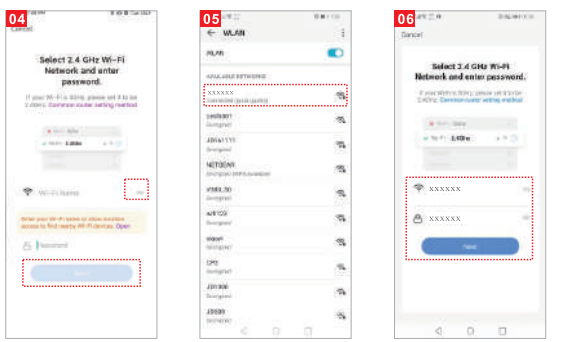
04

Cancel

Select 2.4 GHz Wi-Fi Network and enter password.

If your Wi-Fi is 5GHz, please set it to be 2.4GHz. Common router setting method

Wi-Fi Name

Enter your Wi-Fi name or allow location access to find nearby Wi-Fi devices. Open

Password

Next

05

WLAN

WLAN

AVAILABLE NETWORKS

XXXXXX

NETGEAR

CP2

06

Cancel

Select 2.4 GHz Wi-Fi Network and enter password.

If your Wi-Fi is 5GHz, please set it to be 2.4GHz. Common router setting method

Wi-Fi - 2.4Ghz

XXXXXX

XXXXXX

Next